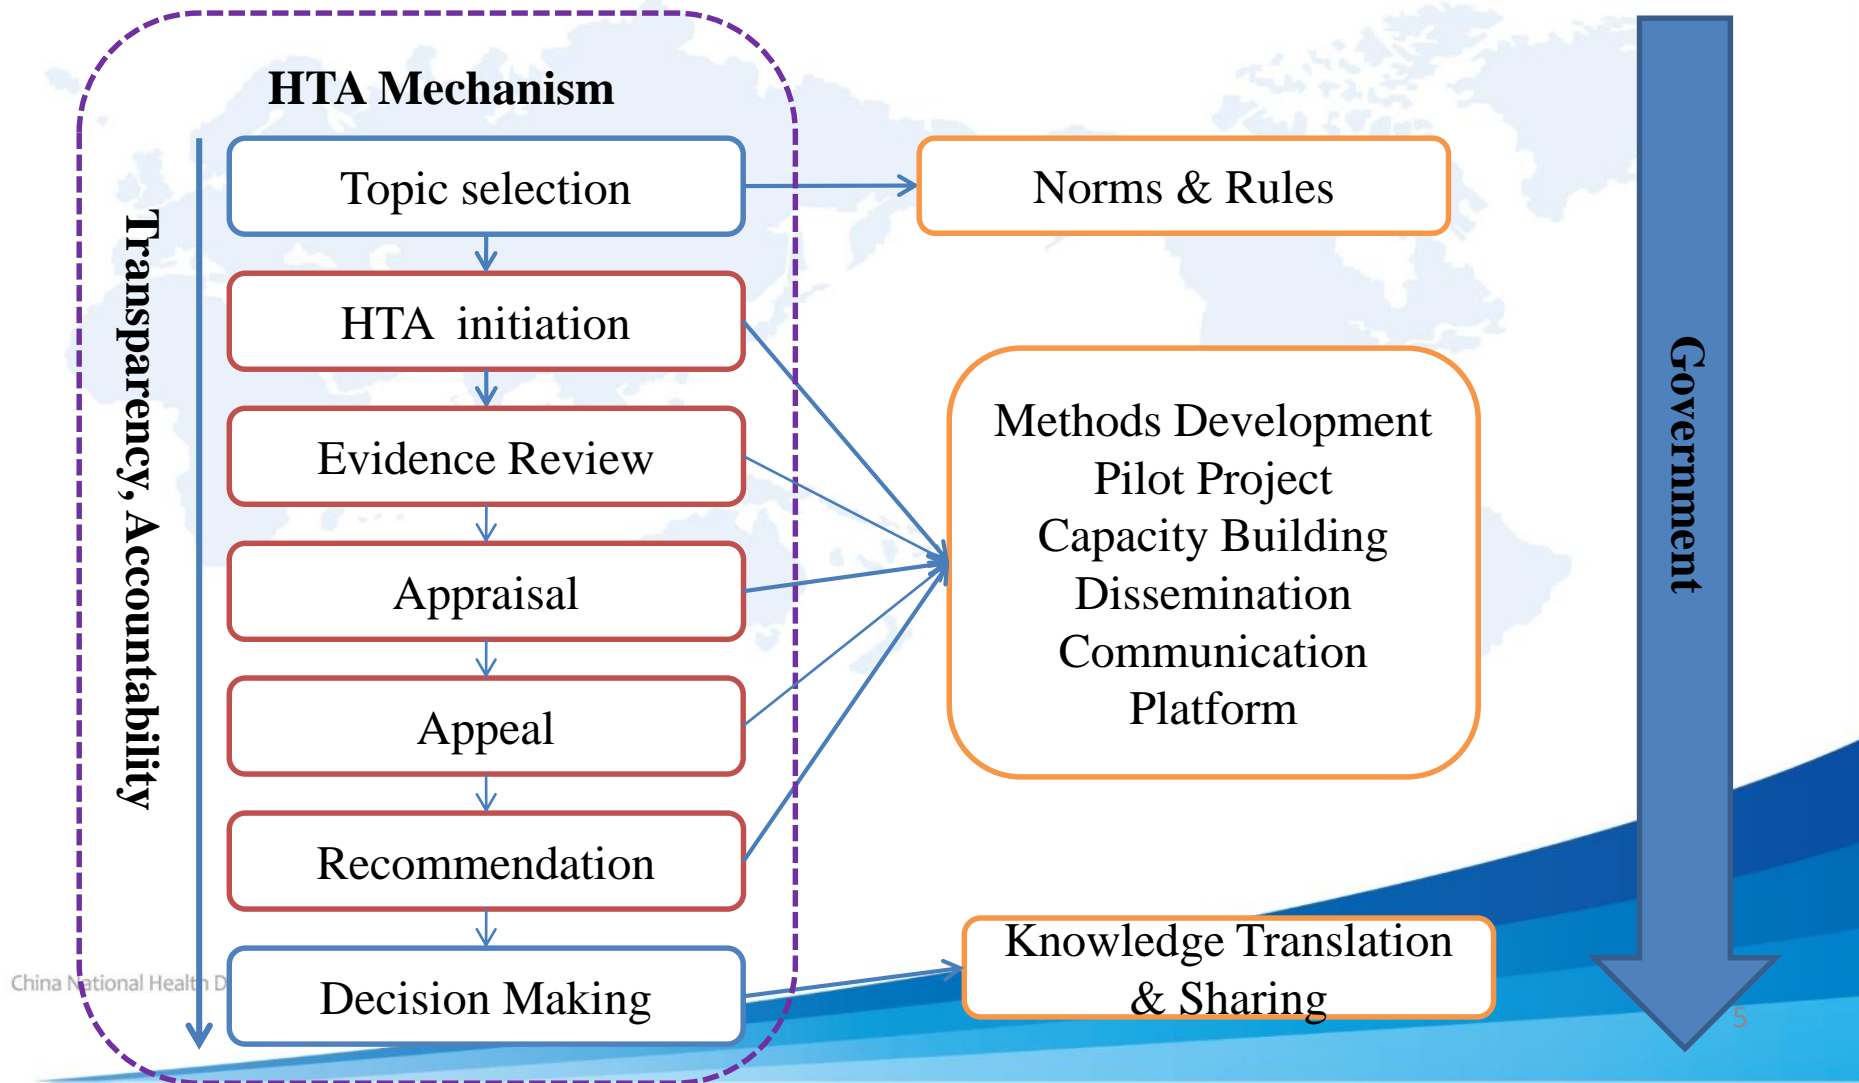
HTA Mechanism

Transparency, Accountability

Topic selection

HTA initiation

Evidence Review

Appraisal

Appeal

Recommendation

Decision Making

Norms & Rules

Methods Development
Pilot Project
Capacity Building
Dissemination
Communication
Platform

Knowledge Translation & Sharing

Government

China National Health D

5